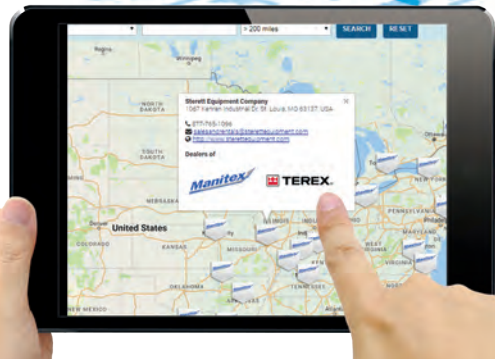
> 200 miles
SEARCH
RESET

Regina
NORTH DAKOTA
SOUTH DAKOTA
NEBRASKA
United States
KANSAS
COLORADO
Denver
OKLAHOMA
NEW MEXICO
MISSOURI
ILLINOIS
INDIANA
OHIO
PENNSYLVANIA
NEW YORK
TENNESSEE
VIRGINIA

Sterett Equipment Company
1067 Kehrs Mill Industrial Dr, St. Louis, MO 63137, USA
877-765-1096
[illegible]@sterettequipment.com
http://www.sterettequipment.com
Dealers of
Manitex
TEREX.